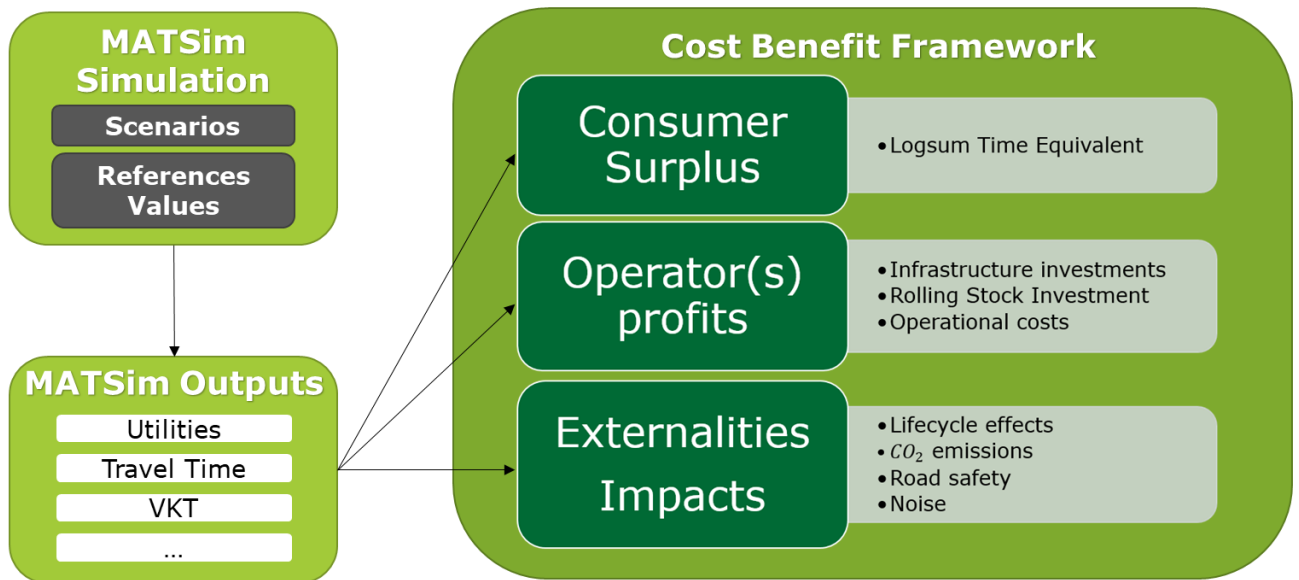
MATSim Simulation

Scenarios

References Values

MATSim Outputs

Utilities

Travel Time

VKT

...

Cost Benefit Framework

Consumer Surplus

• Logsum Time Equivalent

Operator(s) profits

• Infrastructure investments
• Rolling Stock Investment
• Operational costs

Externalities Impacts

• Lifecycle effects
• $CO_2$ emissions
• Road safety
• Noise